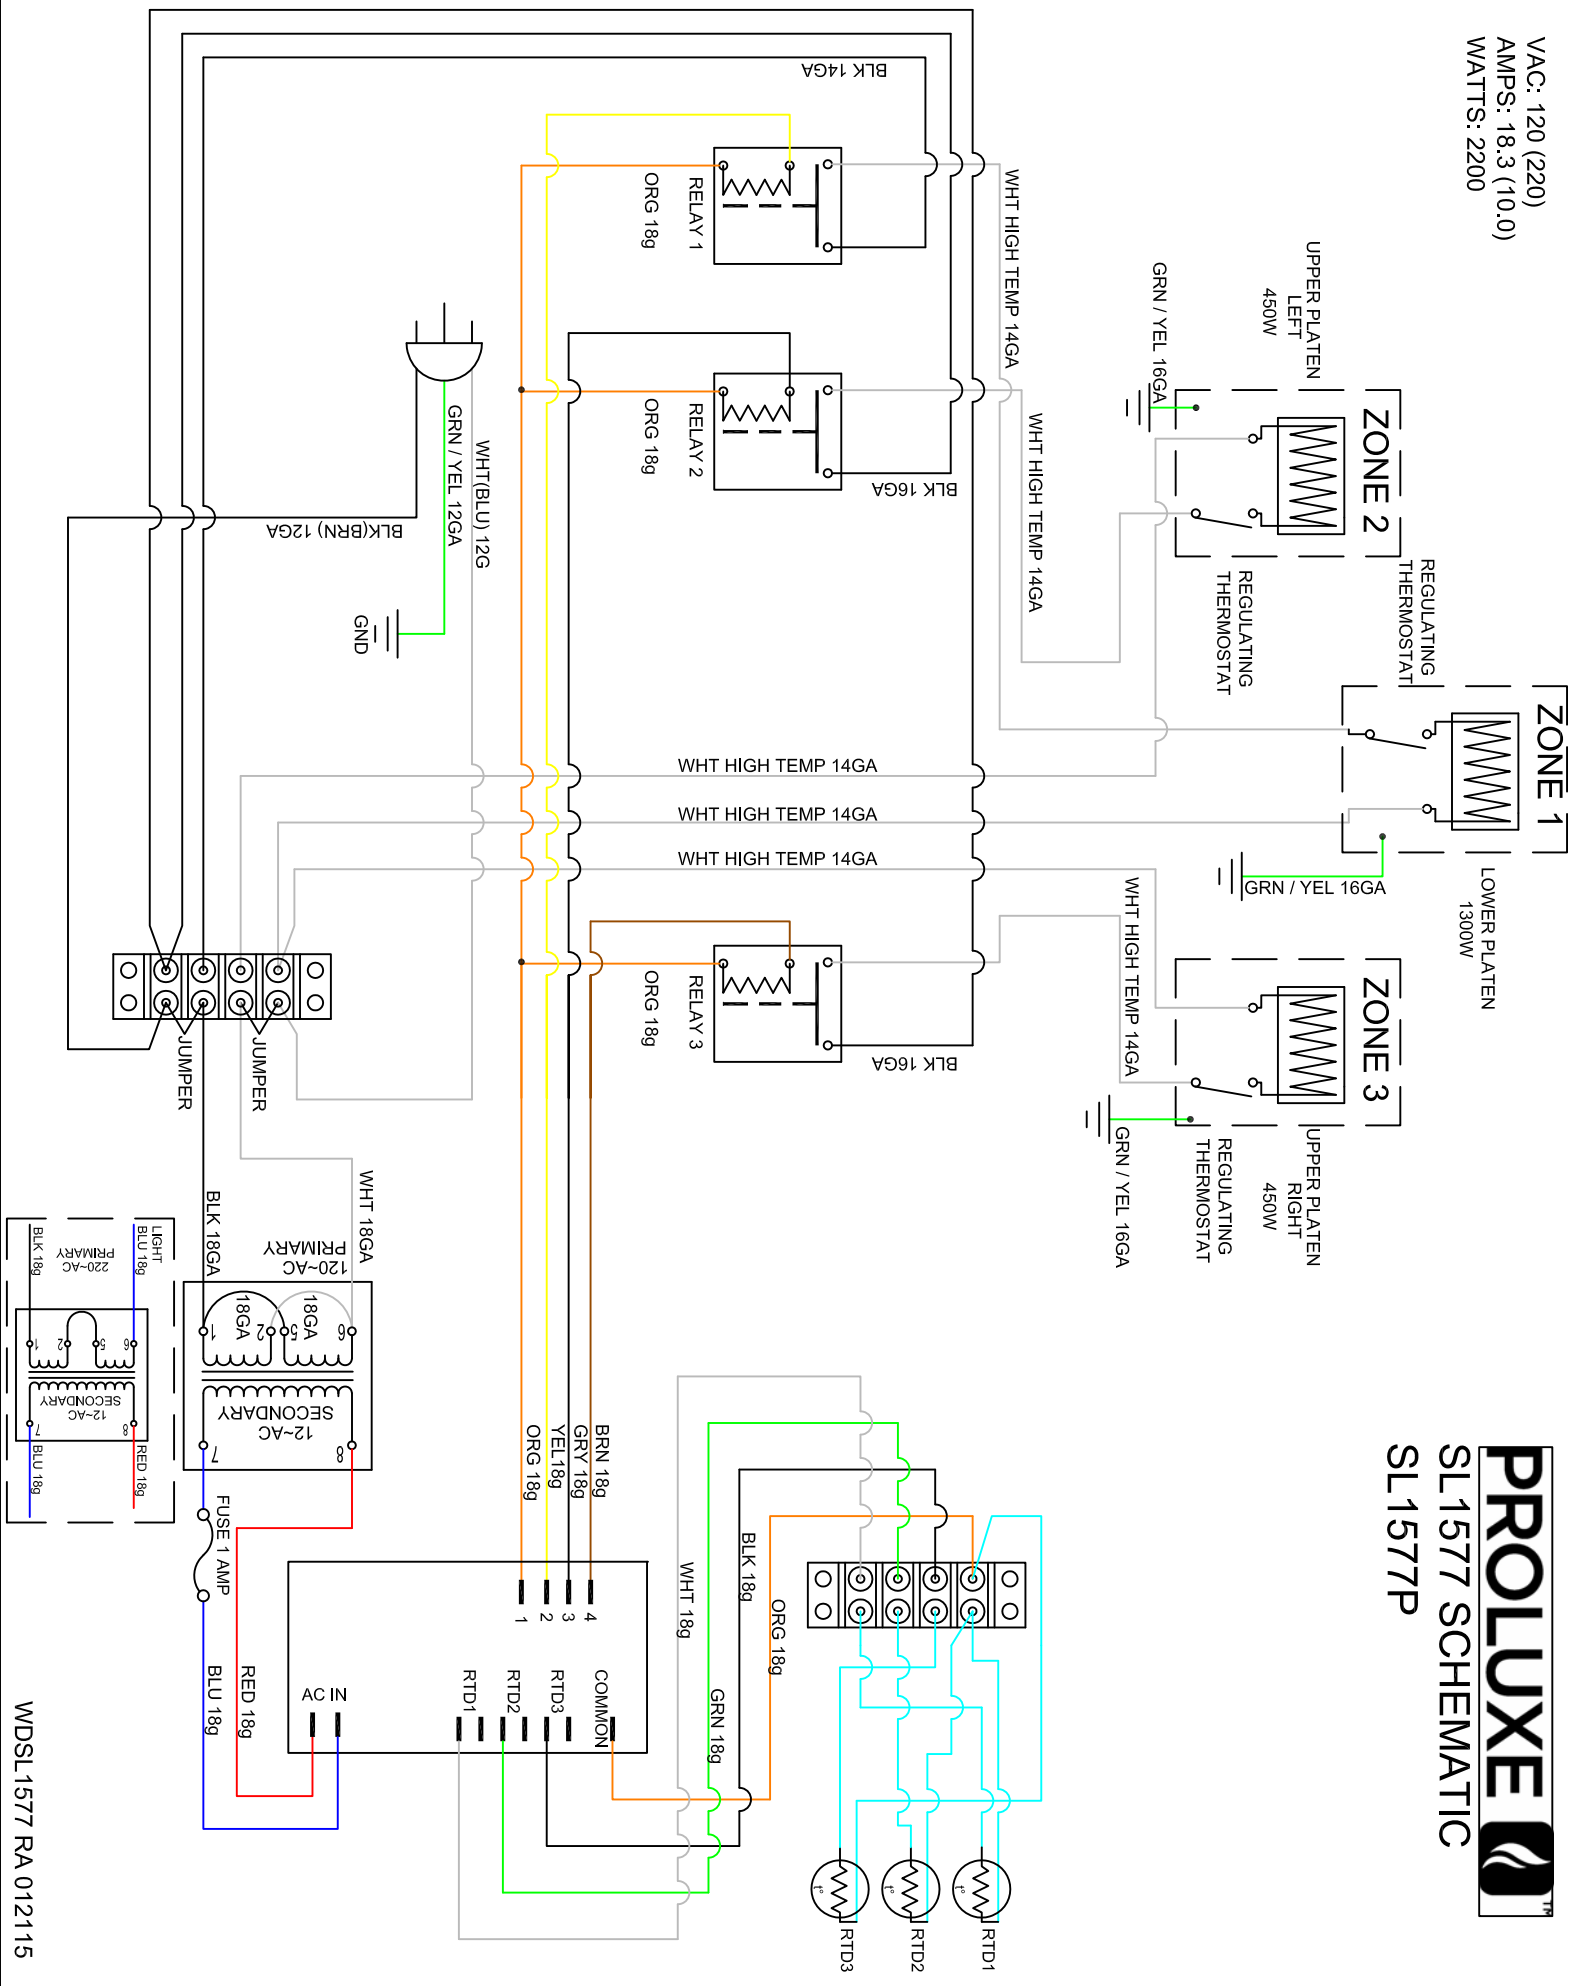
VAC: 120 (220)
AMPS: 18.3 (10.0)
WATTS: 2200

PROLUXE
SL1577 SCHEMATIC
SL1577P

BLK 14GA
RELAY 1
ORG 18g
WHT HIGH TEMP 14GA
RELAY 2
ORG 18g
BLK 16GA
WHT HIGH TEMP 14GA
BLK(BRN) 12GA
GRN / YEL 12GA
WHT(BLU) 12G
GND

UPPER PLATEN LEFT 450W
GRN / YEL 16GA
ZONE 2
REGULATING THERMOSTAT
REGULATING THERMOSTAT
ZONE 1
GRN / YEL 16GA
LOWER PLATEN 1300W

WHT HIGH TEMP 14GA
WHT HIGH TEMP 14GA
WHT HIGH TEMP 14GA

RELAY 3
ORG 18g
BLK 16GA
WHT HIGH TEMP 14GA
ZONE 3
REGULATING THERMOSTAT
UPPER PLATEN RIGHT 450W
GRN / YEL 16GA

JUMPER
JUMPER
BLK 18GA
WHT 18GA
120~AC PRIMARY
18GA 1 2
18GA 5 6
SECONDARY 12~AC 7 8
LIGHT BLU 18g
BLK 18g
220~AC PRIMARY
1 2 5 6
SECONDARY 12~AC 7 8
BLU 18g
RED 18g
FUSE 1 AMP
RED 18g
BLU 18g
AC IN

ORG 18g
YEL 18g
GRY 18g
BRN 18g
1 2 3 4
RTD1 RTD2 RTD3 COMMON
WHT 18g
BLK 18g
ORG 18g
GRN 18g
RTD3 RTD2 RTD1

WDSL1577 RA 012115